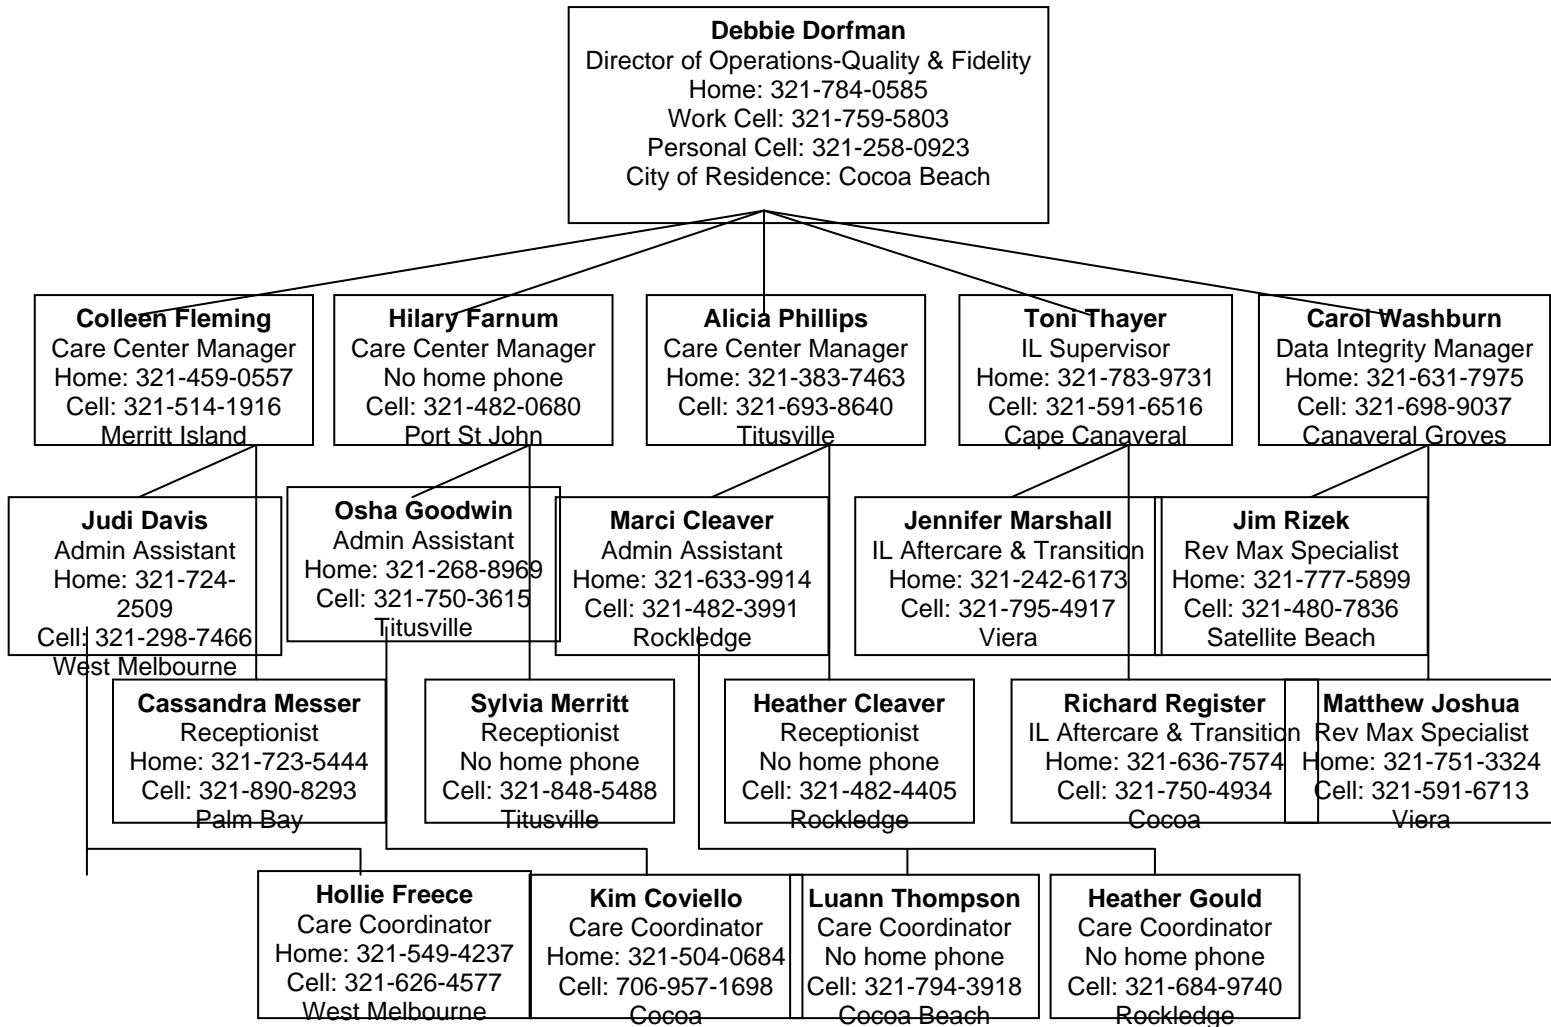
**Debbie Dorfman**
Director of Operations-Quality & Fidelity
Home: 321-784-0585
Work Cell: 321-759-5803
Personal Cell: 321-258-0923
City of Residence: Cocoa Beach

**Colleen Fleming**
Care Center Manager
Home: 321-459-0557
Cell: 321-514-1916
Merritt Island

**Hilary Farnum**
Care Center Manager
No home phone
Cell: 321-482-0680
Port St John

**Alicia Phillips**
Care Center Manager
Home: 321-383-7463
Cell: 321-693-8640
Titusville

**Toni Thayer**
IL Supervisor
Home: 321-783-9731
Cell: 321-591-6516
Cape Canaveral

**Carol Washburn**
Data Integrity Manager
Home: 321-631-7975
Cell: 321-698-9037
Canaveral Groves

**Judi Davis**
Admin Assistant
Home: 321-724-2509
Cell: 321-298-7466
West Melbourne

**Osha Goodwin**
Admin Assistant
Home: 321-268-8969
Cell: 321-750-3615
Titusville

**Marci Cleaver**
Admin Assistant
Home: 321-633-9914
Cell: 321-482-3991
Rockledge

**Jennifer Marshall**
IL Aftercare & Transition
Home: 321-242-6173
Cell: 321-795-4917
Viera

**Jim Rizek**
Rev Max Specialist
Home: 321-777-5899
Cell: 321-480-7836
Satellite Beach

**Cassandra Messer**
Receptionist
Home: 321-723-5444
Cell: 321-890-8293
Palm Bay

**Sylvia Merritt**
Receptionist
No home phone
Cell: 321-848-5488
Titusville

**Heather Cleaver**
Receptionist
No home phone
Cell: 321-482-4405
Rockledge

**Richard Register**
IL Aftercare & Transition
Home: 321-636-7574
Cell: 321-750-4934
Cocoa

**Matthew Joshua**
Rev Max Specialist
Home: 321-751-3324
Cell: 321-591-6713
Viera

**Hollie Freece**
Care Coordinator
Home: 321-549-4237
Cell: 321-626-4577
West Melbourne

**Kim Coviello**
Care Coordinator
Home: 321-504-0684
Cell: 706-957-1698
Cocoa

**Luann Thompson**
Care Coordinator
No home phone
Cell: 321-794-3918
Cocoa Beach

**Heather Gould**
Care Coordinator
No home phone
Cell: 321-684-9740
Rockledge